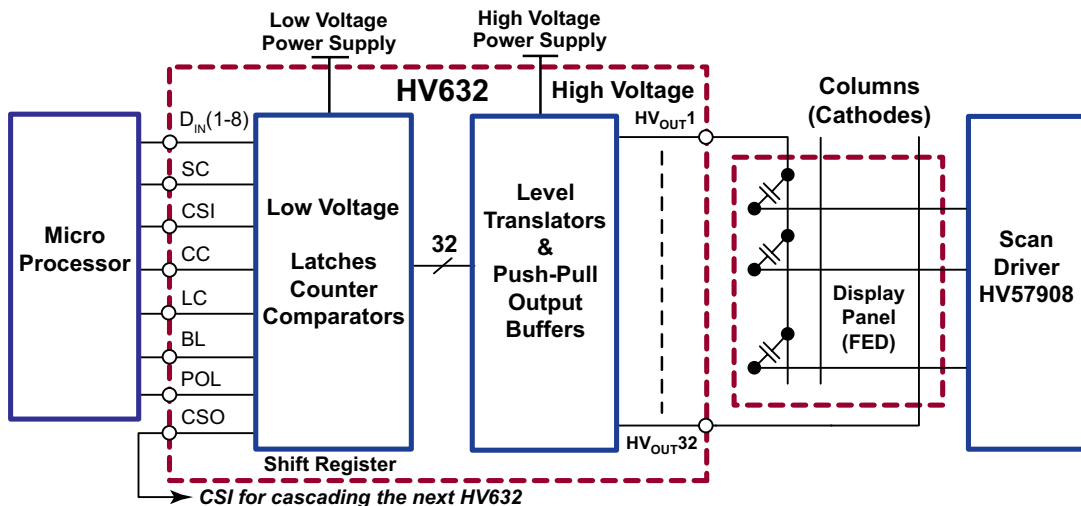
Low Voltage Power Supply

High Voltage Power Supply

HV632

High Voltage

Columns (Cathodes)

$D_{IN}$(1-8)

SC

CSI

CC

LC

BL

POL

CSO

Micro Processor

Low Voltage

Latches Counter Comparators

32

Level Translators & Push-Pull Output Buffers

$HV_{OUT}1$

$HV_{OUT}32$

Display Panel (FED)

Scan Driver HV57908

Shift Register

CSI for cascading the next HV632